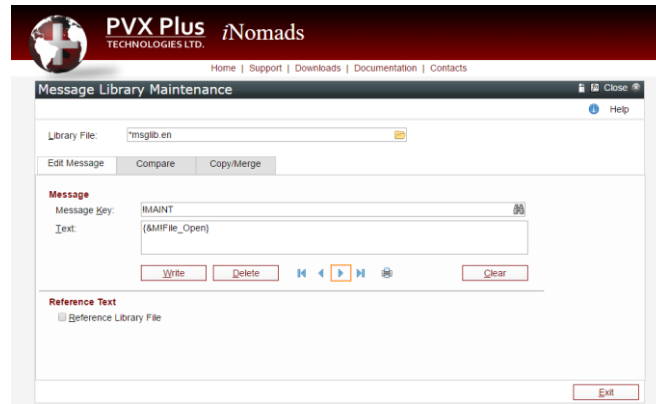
PVX Plus TECHNOLOGIES LTD. iNomads

Home | Support | Downloads | Documentation | Contacts

Message Library Maintenance

Close

Help

Library File: *msglib.en

Edit Message | Compare | Copy/Merge

Message

Message Key: !MAINT

Text: {&MIFile_Open}

Write | Delete | Clear

Reference Text

Reference Library File

Exit